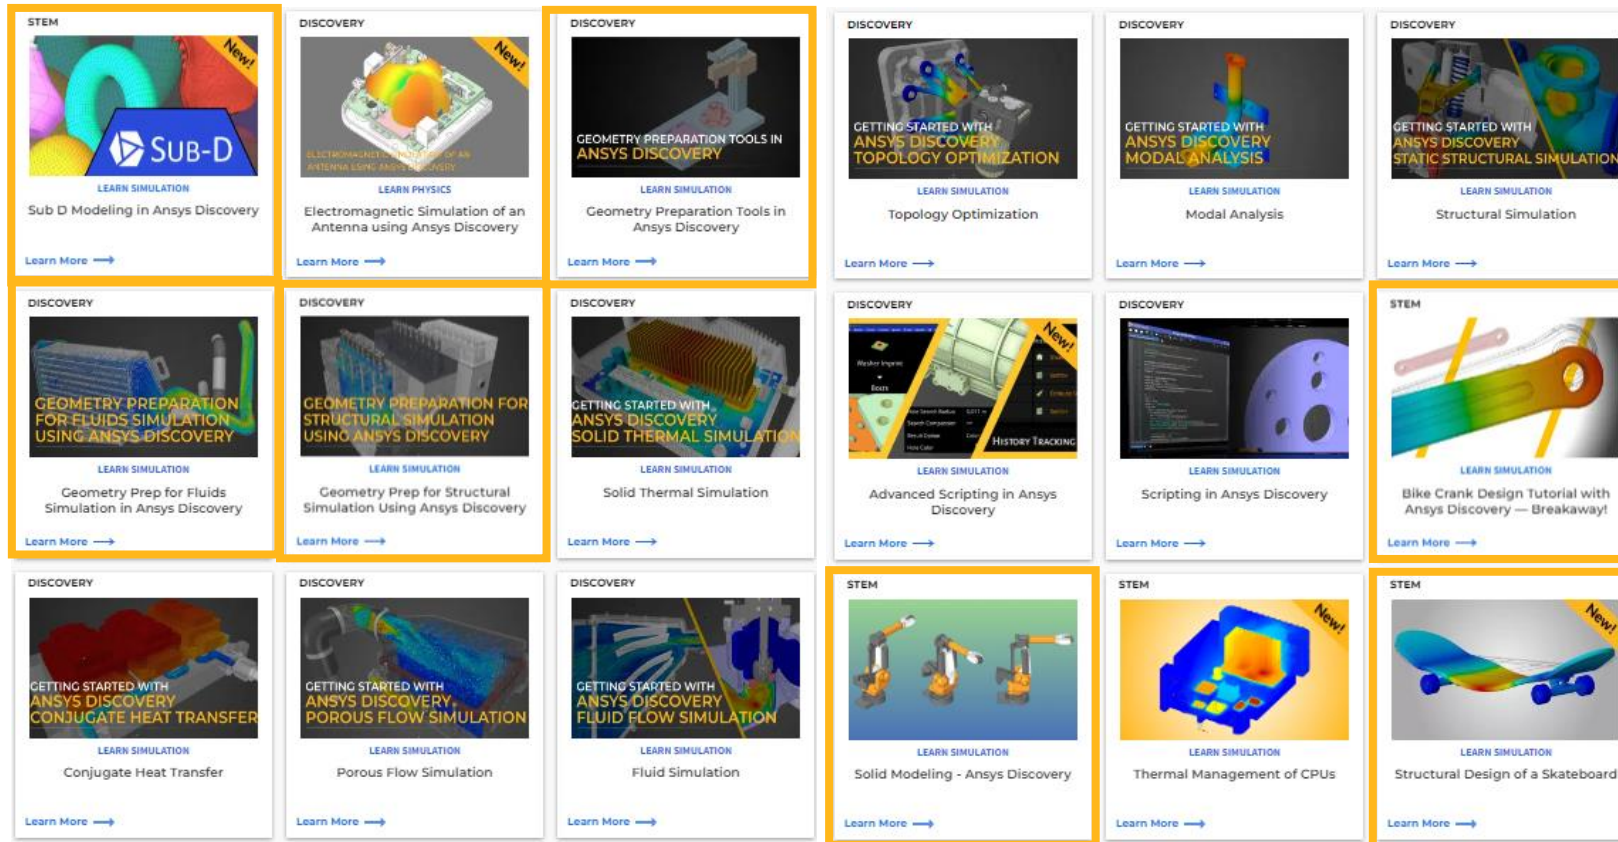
STEM

New!

SUB-D

LEARN SIMULATION

Sub D Modeling in Ansys Discovery

Learn More

DISCOVERY

New!

ELECTROMAGNETIC SIMULATION OF AN ANTENNA USING ANSYS DISCOVERY

LEARN PHYSICS

Electromagnetic Simulation of an Antenna using Ansys Discovery

Learn More

DISCOVERY

GEOMETRY PREPARATION TOOLS IN ANSYS DISCOVERY

LEARN SIMULATION

Geometry Preparation Tools in Ansys Discovery

Learn More

DISCOVERY

GETTING STARTED WITH ANSYS DISCOVERY TOPOLOGY OPTIMIZATION

LEARN SIMULATION

Topology Optimization

Learn More

DISCOVERY

GETTING STARTED WITH ANSYS DISCOVERY MODAL ANALYSIS

LEARN SIMULATION

Modal Analysis

Learn More

DISCOVERY

GETTING STARTED WITH ANSYS DISCOVERY STATIC STRUCTURAL SIMULATION

LEARN SIMULATION

Structural Simulation

Learn More

DISCOVERY

GEOMETRY PREPARATION FOR FLUIDS SIMULATION USING ANSYS DISCOVERY

LEARN SIMULATION

Geometry Prep for Fluids Simulation in Ansys Discovery

Learn More

DISCOVERY

GEOMETRY PREPARATION FOR STRUCTURAL SIMULATION USING ANSYS DISCOVERY

LEARN SIMULATION

Geometry Prep for Structural Simulation Using Ansys Discovery

Learn More

DISCOVERY

GETTING STARTED WITH ANSYS DISCOVERY SOLID THERMAL SIMULATION

LEARN SIMULATION

Solid Thermal Simulation

Learn More

DISCOVERY

New!

HISTORY TRACKING

LEARN SIMULATION

Advanced Scripting in Ansys Discovery

Learn More

DISCOVERY

LEARN SIMULATION

Scripting in Ansys Discovery

Learn More

STEM

LEARN SIMULATION

Bike Crank Design Tutorial with Ansys Discovery — Breakaway!

Learn More

DISCOVERY

GETTING STARTED WITH ANSYS DISCOVERY CONJUGATE HEAT TRANSFER

LEARN SIMULATION

Conjugate Heat Transfer

Learn More

DISCOVERY

GETTING STARTED WITH ANSYS DISCOVERY POROUS FLOW SIMULATION

LEARN SIMULATION

Porous Flow Simulation

Learn More

DISCOVERY

GETTING STARTED WITH ANSYS DISCOVERY FLUID FLOW SIMULATION

LEARN SIMULATION

Fluid Simulation

Learn More

STEM

LEARN SIMULATION

Solid Modeling - Ansys Discovery

Learn More

STEM

New!

LEARN SIMULATION

Thermal Management of CPUs

Learn More

STEM

New!

LEARN SIMULATION

Structural Design of a Skateboard

Learn More